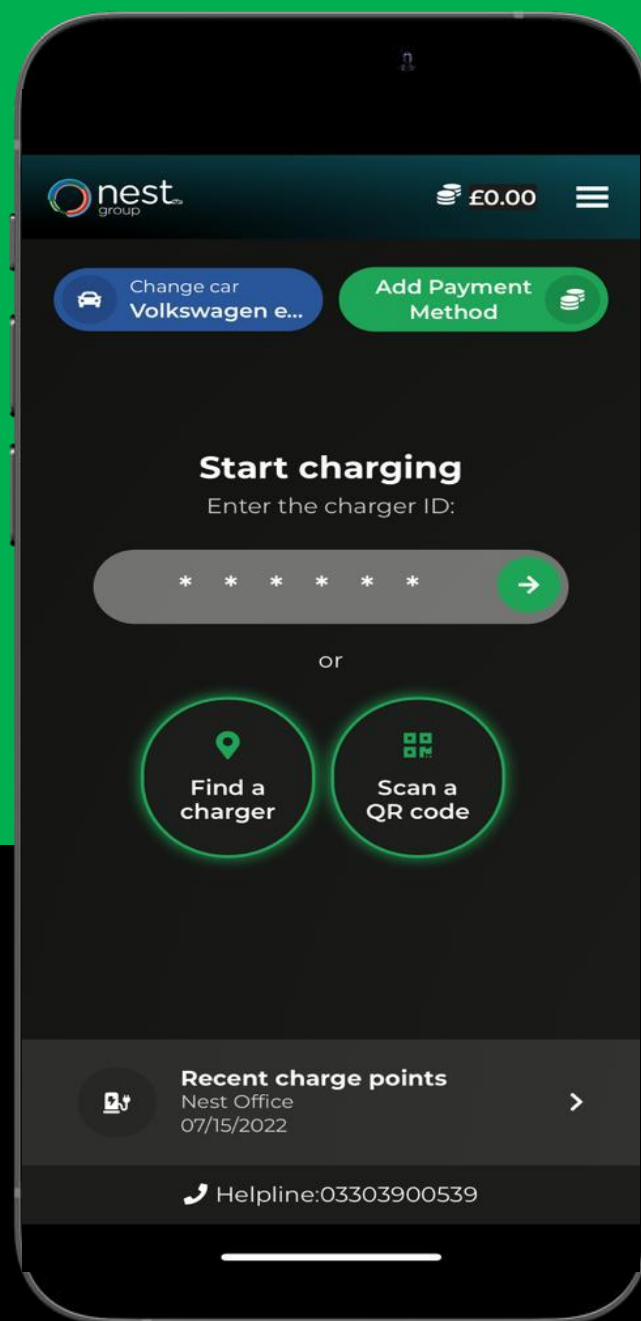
nest group

£0.00

Change car
Volkswagen e...

Add Payment Method

Start charging
Enter the charger ID:

* * * * * *

or

Find a charger

Scan a QR code

Recent charge points
Nest Office
07/15/2022

Helpline:03303900539